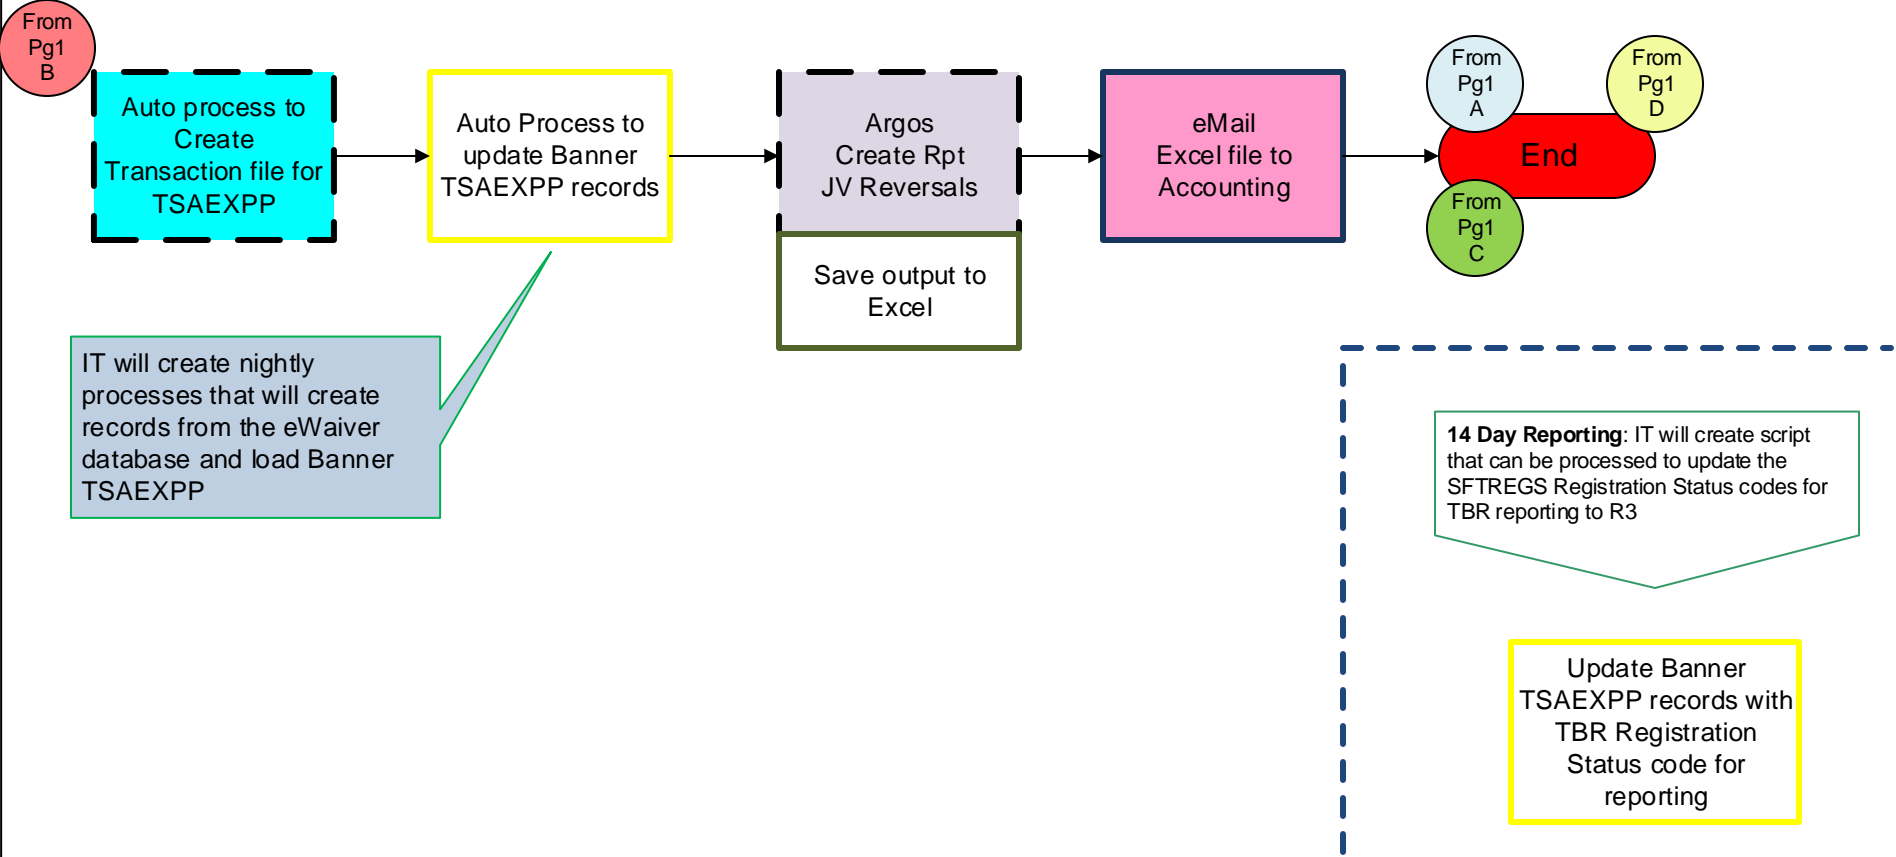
From Pg1 B

Auto process to Create Transaction file for TSAEXPP

Auto Process to update Banner TSAEXPP records

Argos Create Rpt JV Reversals

Save output to Excel

eMail Excel file to Accounting

From Pg1 A

From Pg1 D

End

From Pg1 C

IT will create nightly processes that will create records from the eWaiver database and load Banner TSAEXPP

**14 Day Reporting**: IT will create script that can be processed to update the SFTREGS Registration Status codes for TBR reporting to R3

Update Banner TSAEXPP records with TBR Registration Status code for reporting